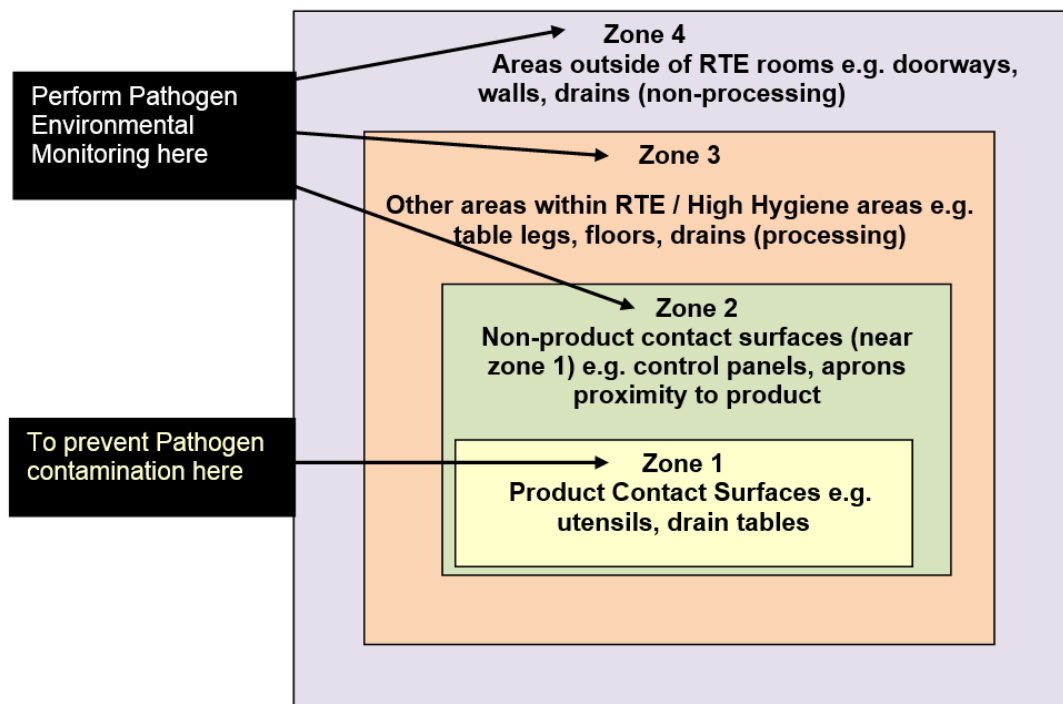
Perform Pathogen Environmental Monitoring here

Zone 4
Areas outside of RTE rooms e.g. doorways, walls, drains (non-processing)

Zone 3
Other areas within RTE / High Hygiene areas e.g. table legs, floors, drains (processing)

Zone 2
Non-product contact surfaces (near zone 1) e.g. control panels, aprons proximity to product

To prevent Pathogen contamination here

Zone 1
Product Contact Surfaces e.g. utensils, drain tables